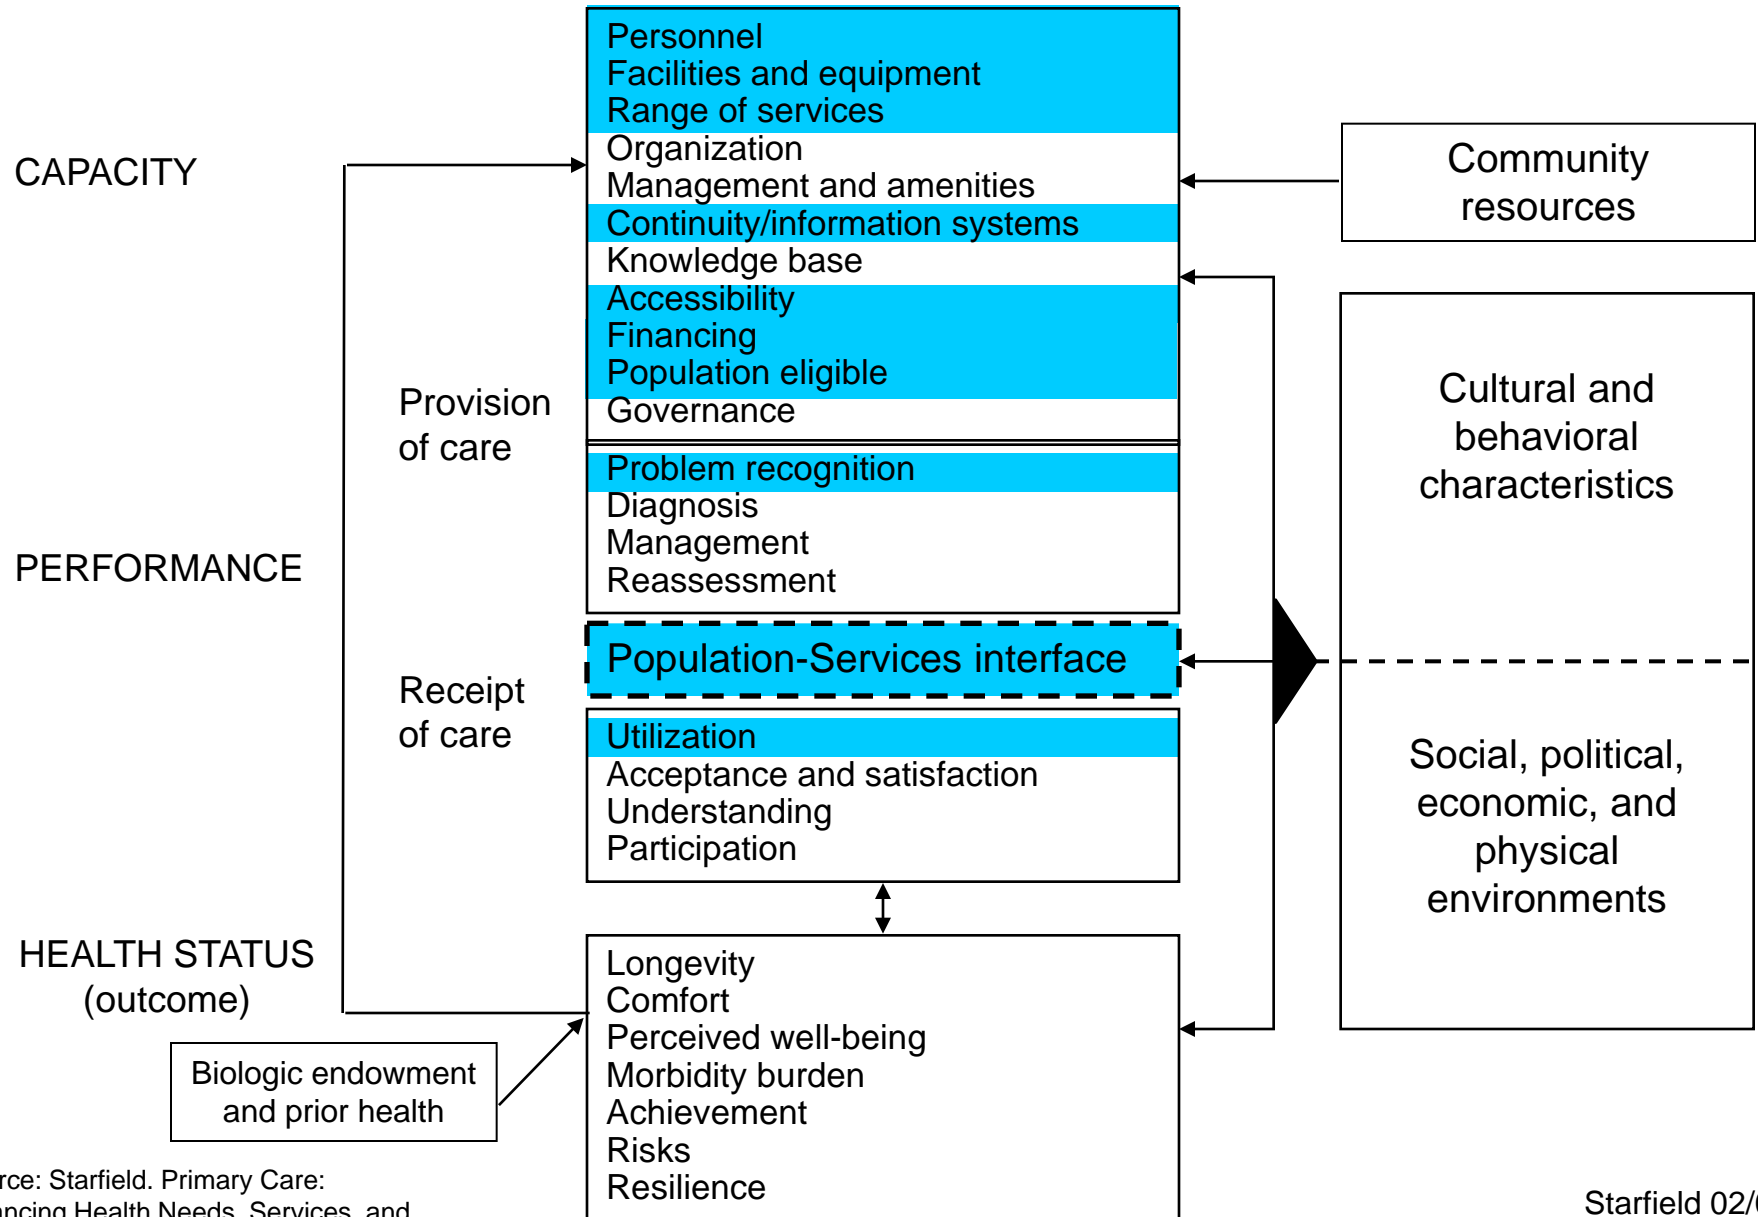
CAPACITY

PERFORMANCE

HEALTH STATUS (outcome)

Provision of care

Receipt of care

Personnel
Facilities and equipment
Range of services
Organization
Management and amenities
Continuity/information systems
Knowledge base
Accessibility
Financing
Population eligible
Governance

Problem recognition
Diagnosis
Management
Reassessment

Population-Services interface

Utilization
Acceptance and satisfaction
Understanding
Participation

Longevity
Comfort
Perceived well-being
Morbidity burden
Achievement
Risks
Resilience

Community resources

Cultural and behavioral characteristics

Social, political, economic, and physical environments

Biologic endowment and prior health

rce: Starfield. Primary Care:
ncing Health Needs, Services, and

Starfield 02/0